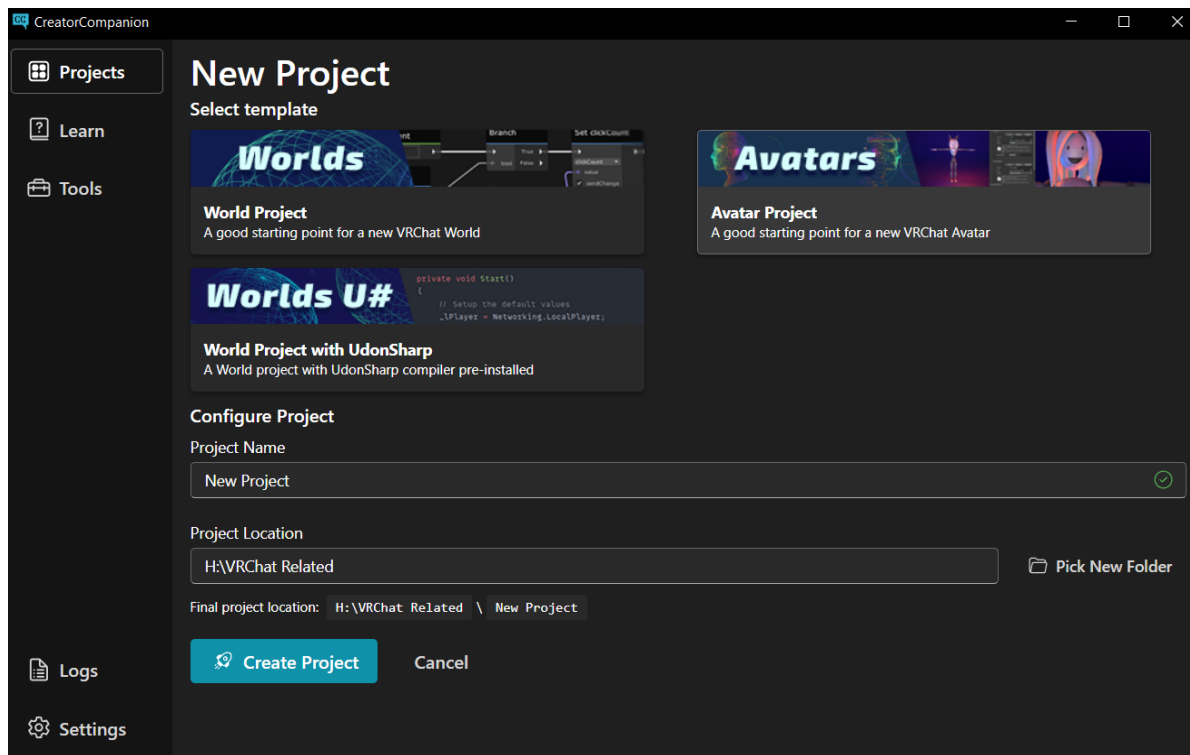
CreatorCompanion

Projects

Learn

Tools

New Project

Select template

Worlds

Branch

Set clickCount

True

False

clickCount

value

sendChange

World Project

A good starting point for a new VRChat World

Avatars

Avatar Project

A good starting point for a new VRChat Avatar

Worlds U#

private void Start()
{
// Setup the default values
_lPlayer = Networking.LocalPlayer;

World Project with UdonSharp

A World project with UdonSharp compiler pre-installed

Configure Project

Project Name

New Project

Project Location

H:\VRChat Related

Pick New Folder

Final project location: H:\VRChat Related \ New Project

Create Project

Cancel

Logs

Settings